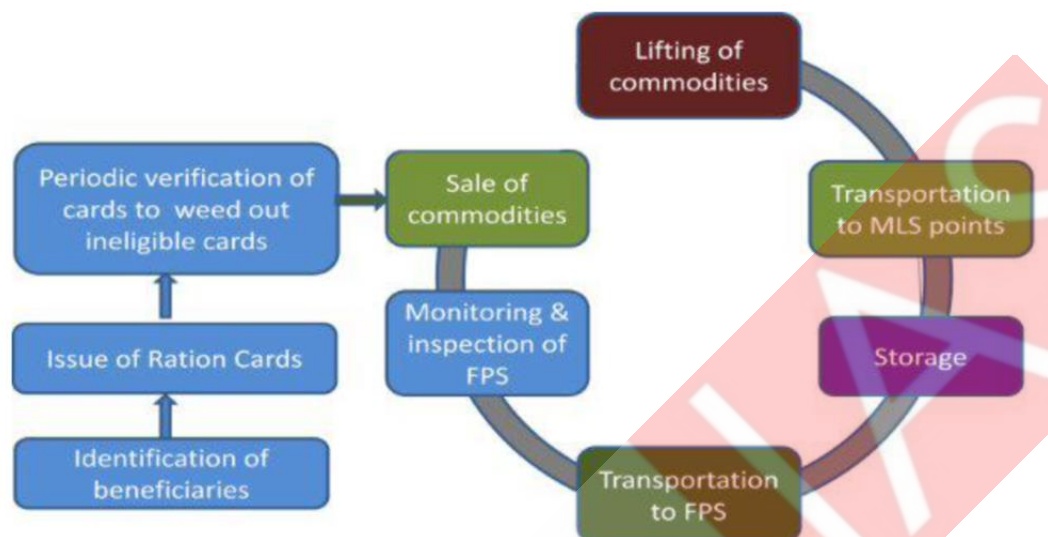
Identification of beneficiaries

Issue of Ration Cards

Periodic verification of cards to weed out ineligible cards

Sale of commodities

Lifting of commodities

Transportation to MLS points

Storage

Transportation to FPS

Monitoring & inspection of FPS